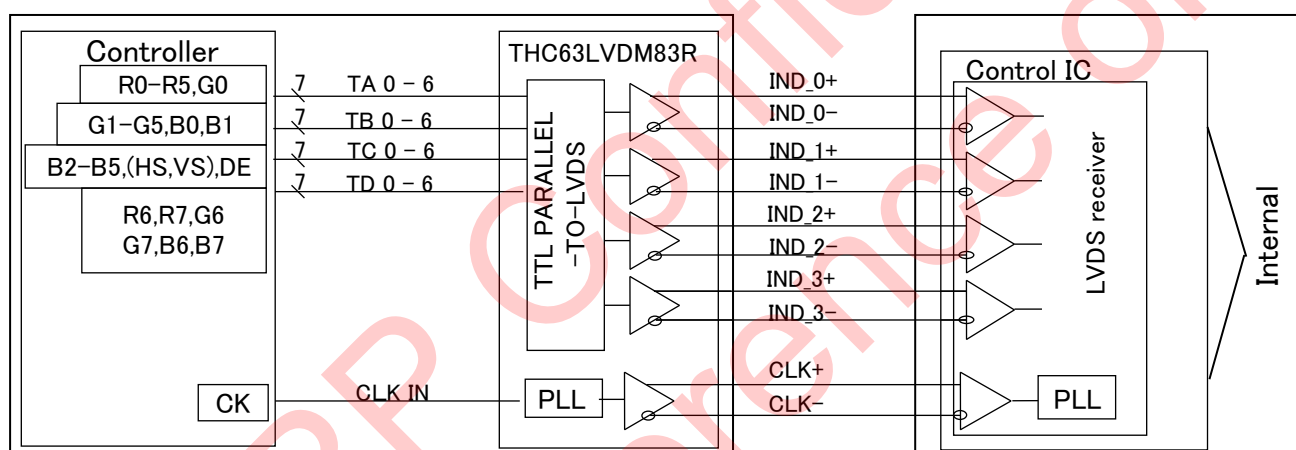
Controller
R0−R5,G0
G1−G5,B0,B1
B2−B5,(HS,VS),DE
R6,R7,G6
G7,B6,B7
CK
7 TA 0 − 6
7 TB 0 − 6
7 TC 0 − 6
7 TD 0 − 6
CLK IN
THC63LVDM83R
TTL PARALLEL −TO−LVDS
PLL
IND_0+
IND_0−
IND_1+
IND_1−
IND_2+
IND_2−
IND_3+
IND_3−
CLK+
CLK−
Control IC
LVDS receiver
PLL
Internal